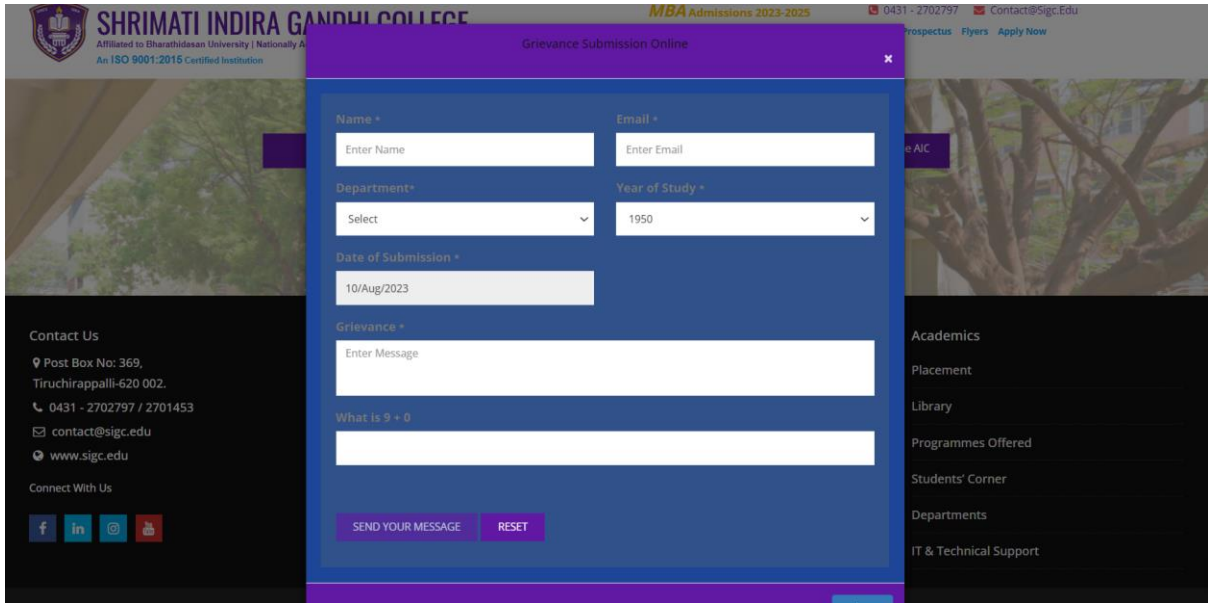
SHRIMATI INDIRA GANDHI COLLEGE
Affiliated to Bharathidasan University | Nationally A
An ISO 9001:2015 Certified Institution

MBA Admissions 2023-2025

0431 - 2702797 Contact@Sigc.Edu
Prospectus Flyers Apply Now

Grievance Submission Online
×

Name *
Enter Name
Email *
Enter Email
Department*
Select
Year of Study *
1950
Date of Submission *
10/Aug/2023
Grievance *
Enter Message
What is 9 + 0

SEND YOUR MESSAGE
RESET

e AIC

Contact Us
Post Box No: 369, Tiruchirappalli-620 002.
0431 - 2702797 / 2701453
contact@sigc.edu
www.sigc.edu
Connect With Us

Academics
Placement
Library
Programmes Offered
Students' Corner
Departments
IT & Technical Support